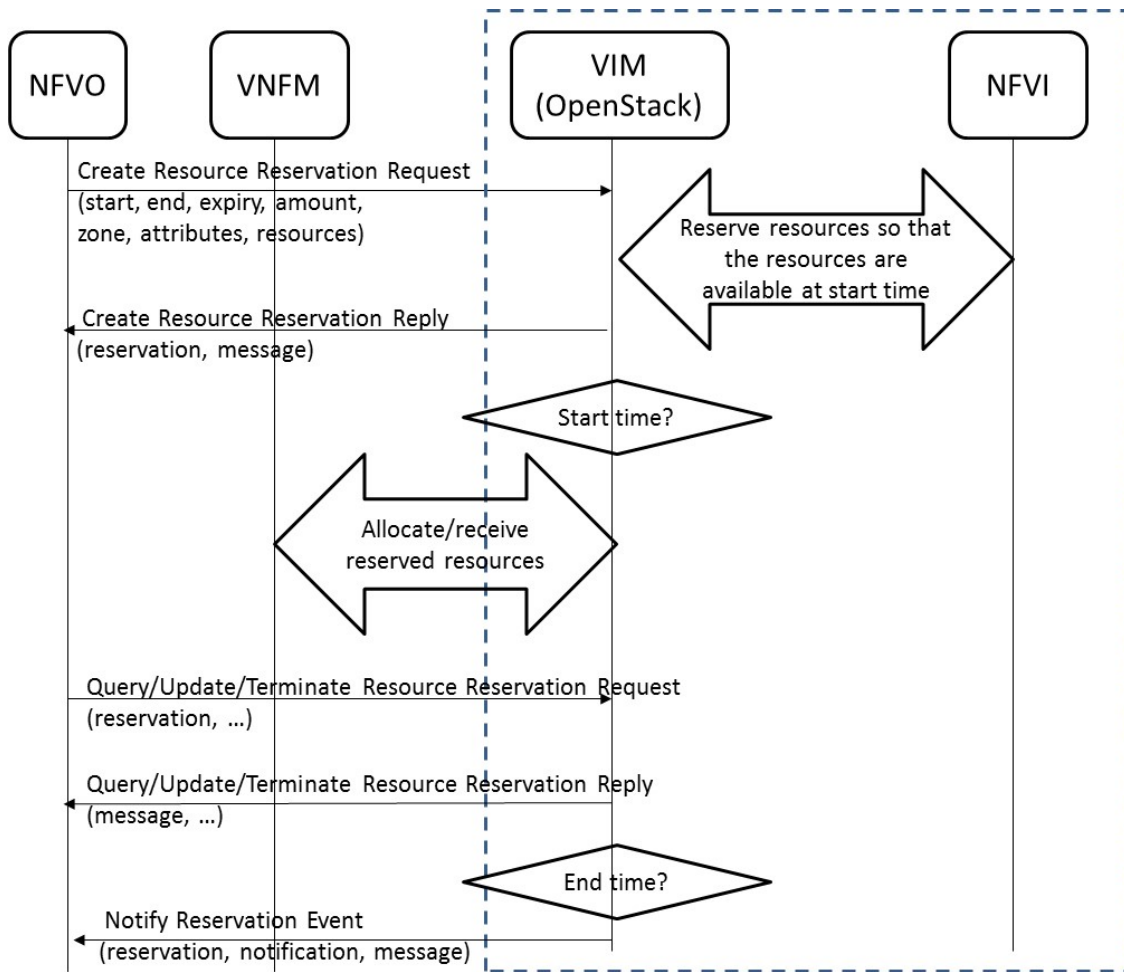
NFVO

VNFM

VIM
(OpenStack)

NFVI

Create Resource Reservation Request
(start, end, expiry, amount, zone, attributes, resources)

Reserve resources so that the resources are available at start time

Create Resource Reservation Reply
(reservation, message)

Start time?

Allocate/receive reserved resources

Query/Update/Terminate Resource Reservation Request
(reservation, …)

Query/Update/Terminate Resource Reservation Reply
(message, …)

End time?

Notify Reservation Event
(reservation, notification, message)